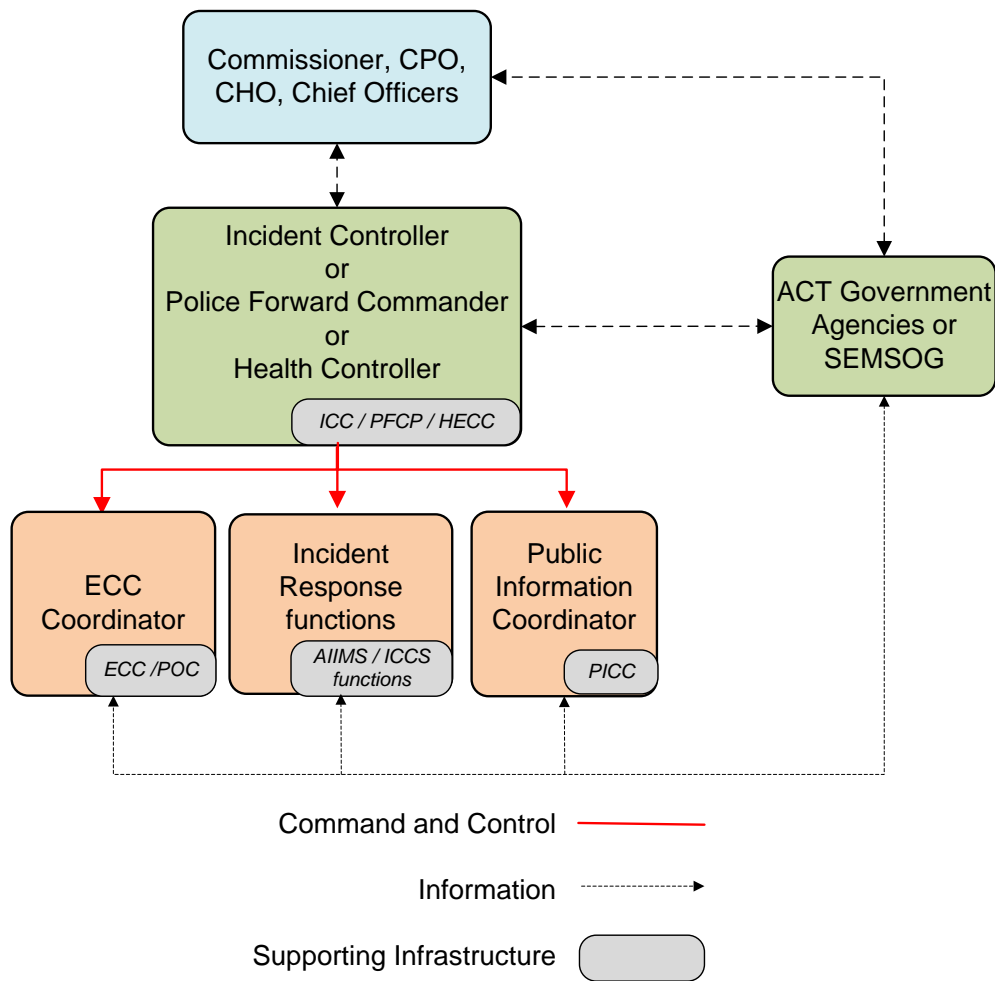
Commissioner, CPO, CHO, Chief Officers

Incident Controller
or
Police Forward Commander
or
Health Controller

ICC / PFCP / HECC

ACT Government Agencies or SEMSOG

ECC Coordinator

ECC /POC

Incident Response functions

AIIMS / ICCS functions

Public Information Coordinator

PICC

Command and Control

Information

Supporting Infrastructure